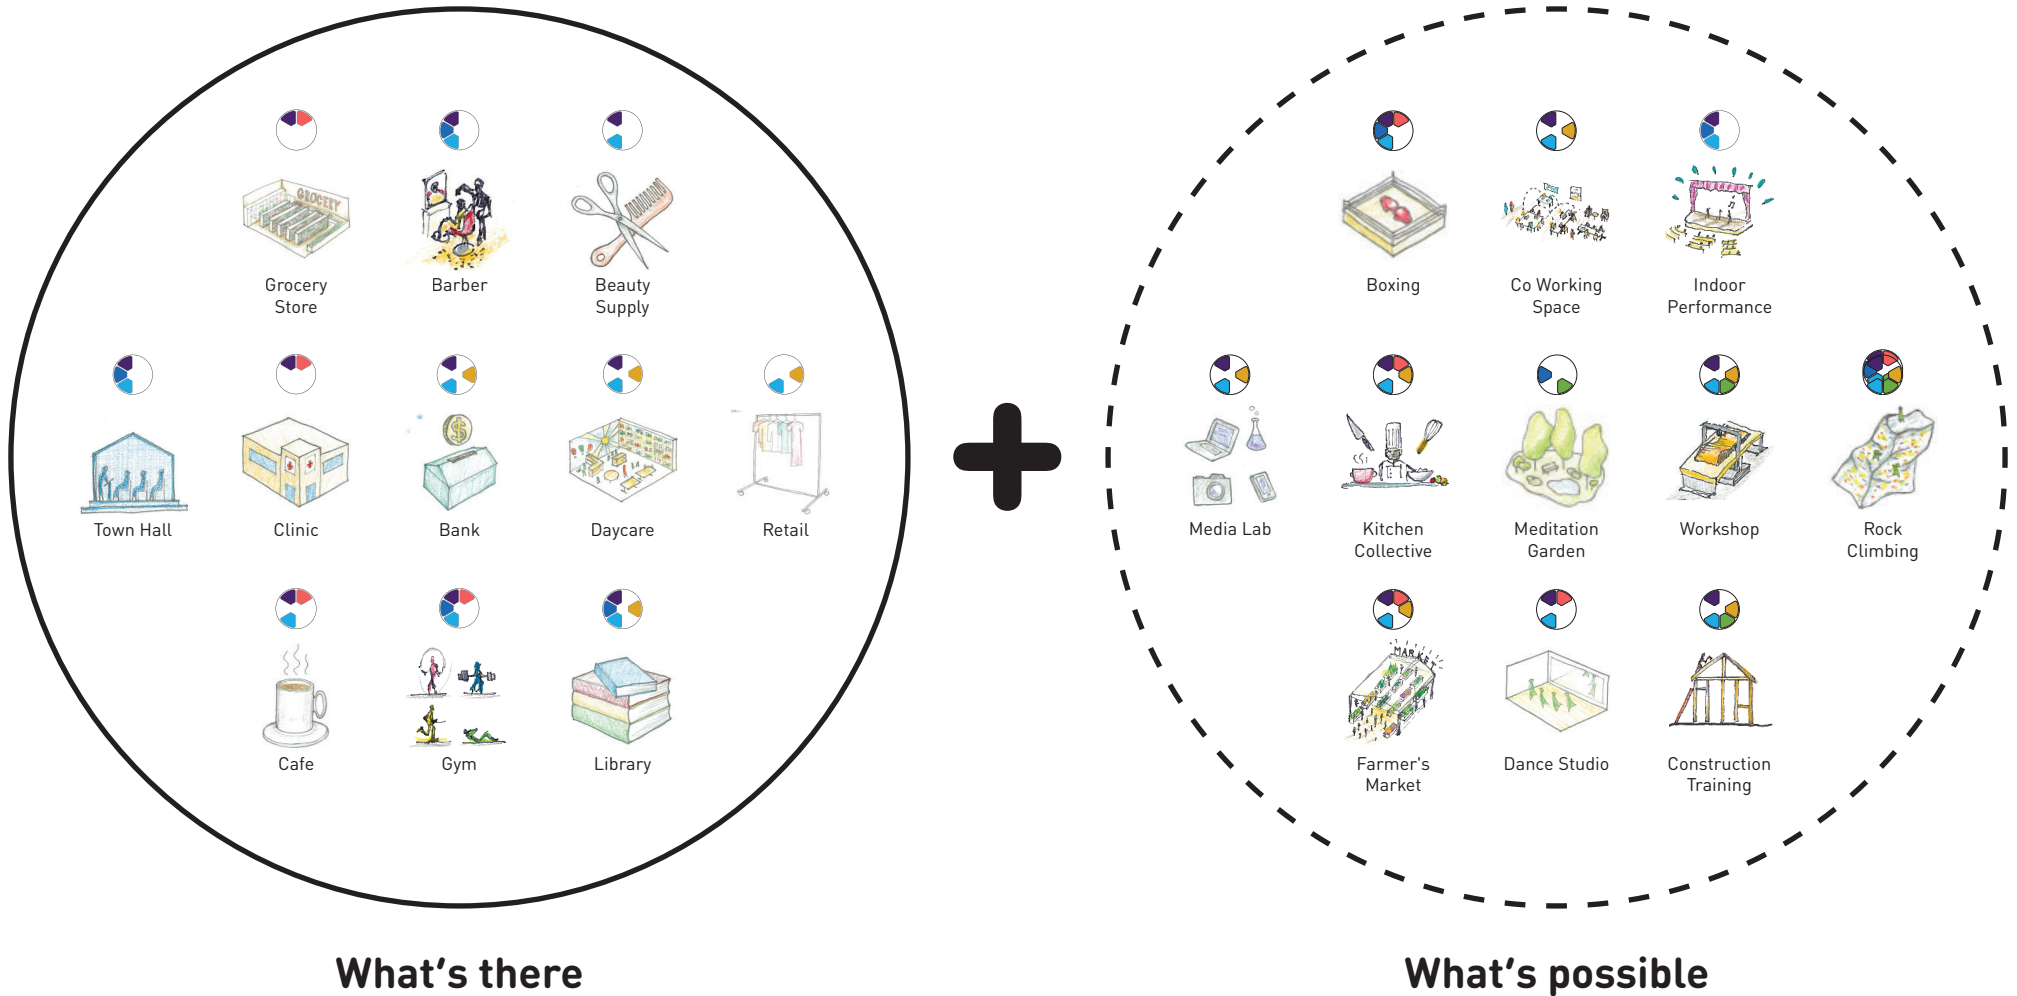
Grocery Store

Barber

Beauty Supply

Town Hall

Clinic

Bank

Daycare

Retail

Cafe

Gym

Library

What's there

Boxing

Co Working Space

Indoor Performance

Media Lab

Kitchen Collective

Meditation Garden

Workshop

Rock Climbing

Farmer's Market

Dance Studio

Construction Training

What's possible